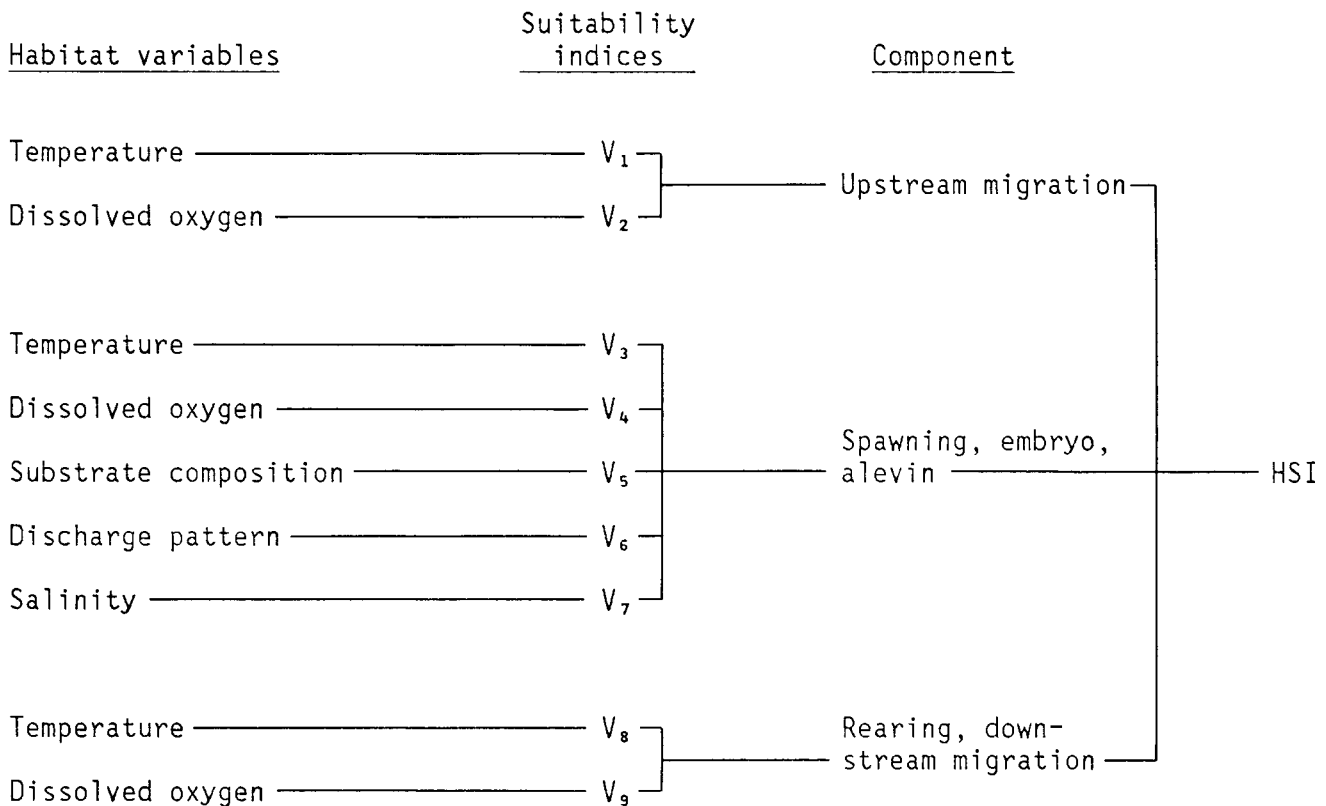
Habitat variables

Suitability indices

Component

Temperature $V_1$

Dissolved oxygen $V_2$

Upstream migration

Temperature $V_3$

Dissolved oxygen $V_4$

Substrate composition $V_5$

Discharge pattern $V_6$

Salinity $V_7$

Spawning, embryo, alevin

HSI

Temperature $V_8$

Dissolved oxygen $V_9$

Rearing, downstream migration